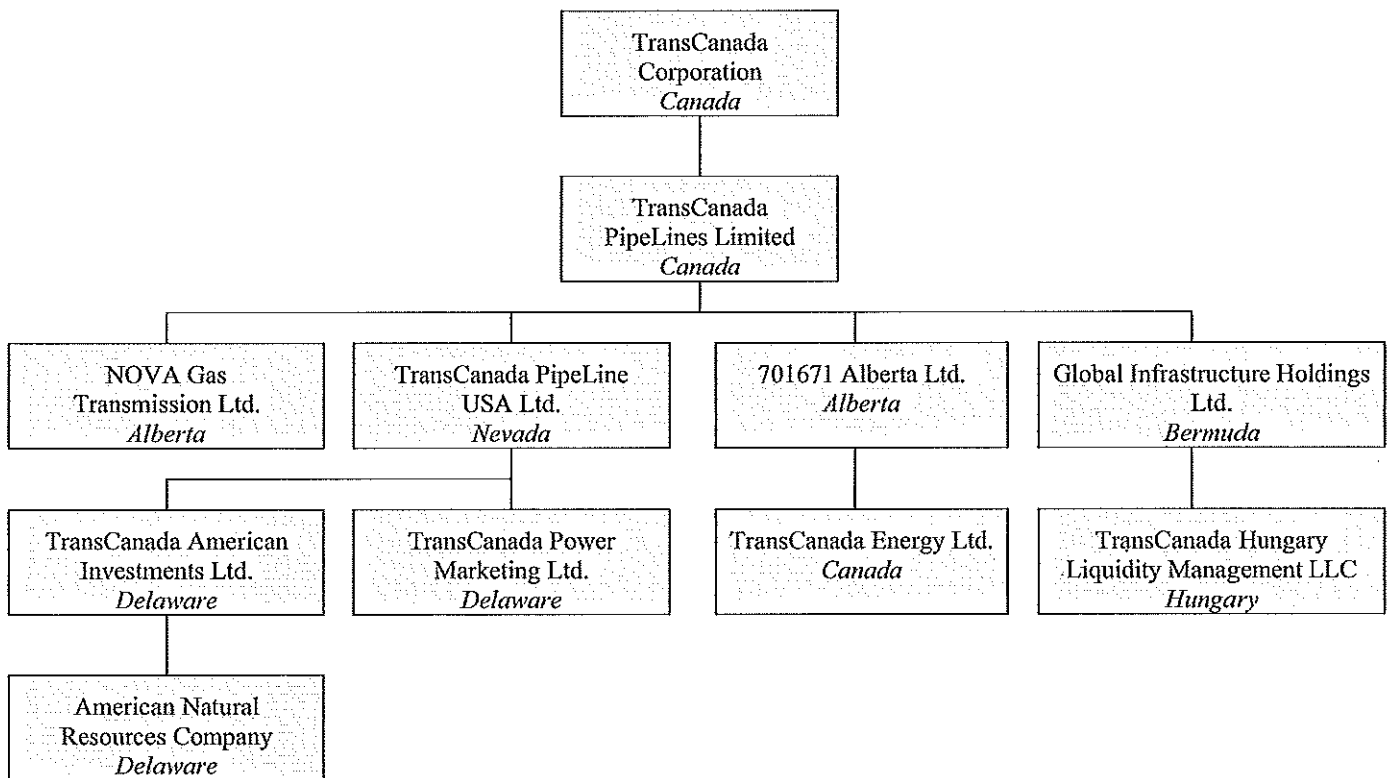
TransCanada Corporation
Canada

TransCanada PipeLines Limited
Canada

NOVA Gas Transmission Ltd.
Alberta

TransCanada PipeLine USA Ltd.
Nevada

701671 Alberta Ltd.
Alberta

Global Infrastructure Holdings Ltd.
Bermuda

TransCanada American Investments Ltd.
Delaware

TransCanada Power Marketing Ltd.
Delaware

TransCanada Energy Ltd.
Canada

TransCanada Hungary Liquidity Management LLC
Hungary

American Natural Resources Company
Delaware